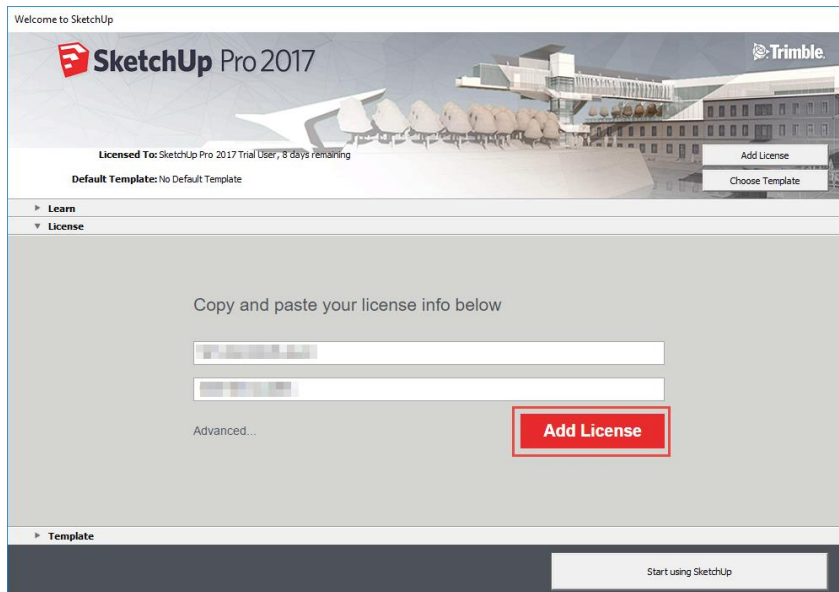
Welcome to SketchUp

SketchUp Pro 2017

Trimble.

Licensed To: SketchUp Pro 2017 Trial User, 8 days remaining

Default Template: No Default Template

Add License

Choose Template

Learn

License

Copy and paste your license info below

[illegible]

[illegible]

Advanced...

Add License

Template

Start using SketchUp